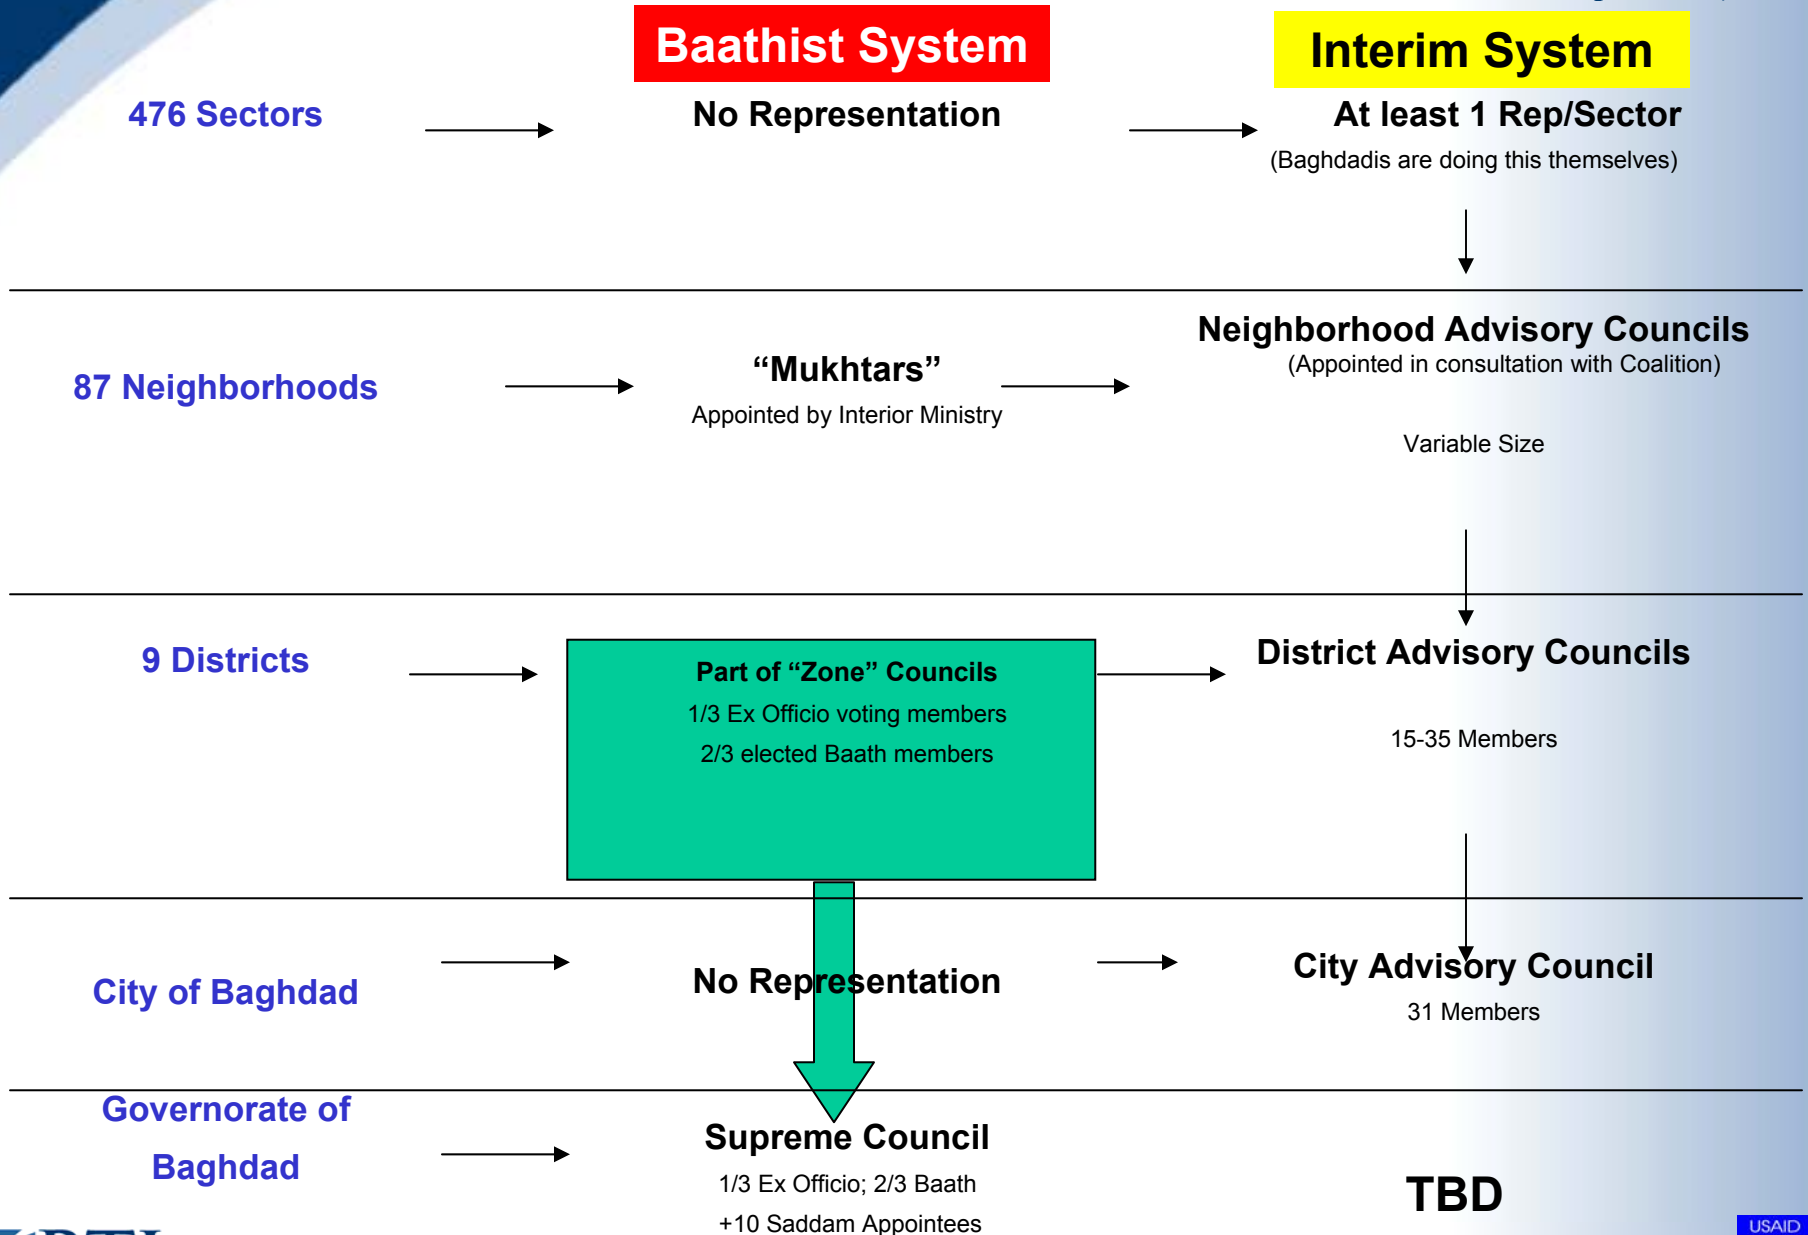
Baathist System

Interim System

476 Sectors

No Representation

At least 1 Rep/Sector

(Baghdadis are doing this themselves)

87 Neighborhoods

"Mukhtars"

Appointed by Interior Ministry

Neighborhood Advisory Councils

(Appointed in consultation with Coalition)

Variable Size

9 Districts

Part of "Zone" Councils

1/3 Ex Officio voting members

2/3 elected Baath members

District Advisory Councils

15-35 Members

City of Baghdad

No Representation

City Advisory Council

31 Members

Governorate of Baghdad

Supreme Council

1/3 Ex Officio; 2/3 Baath

+10 Saddam Appointees

TBD

USAID